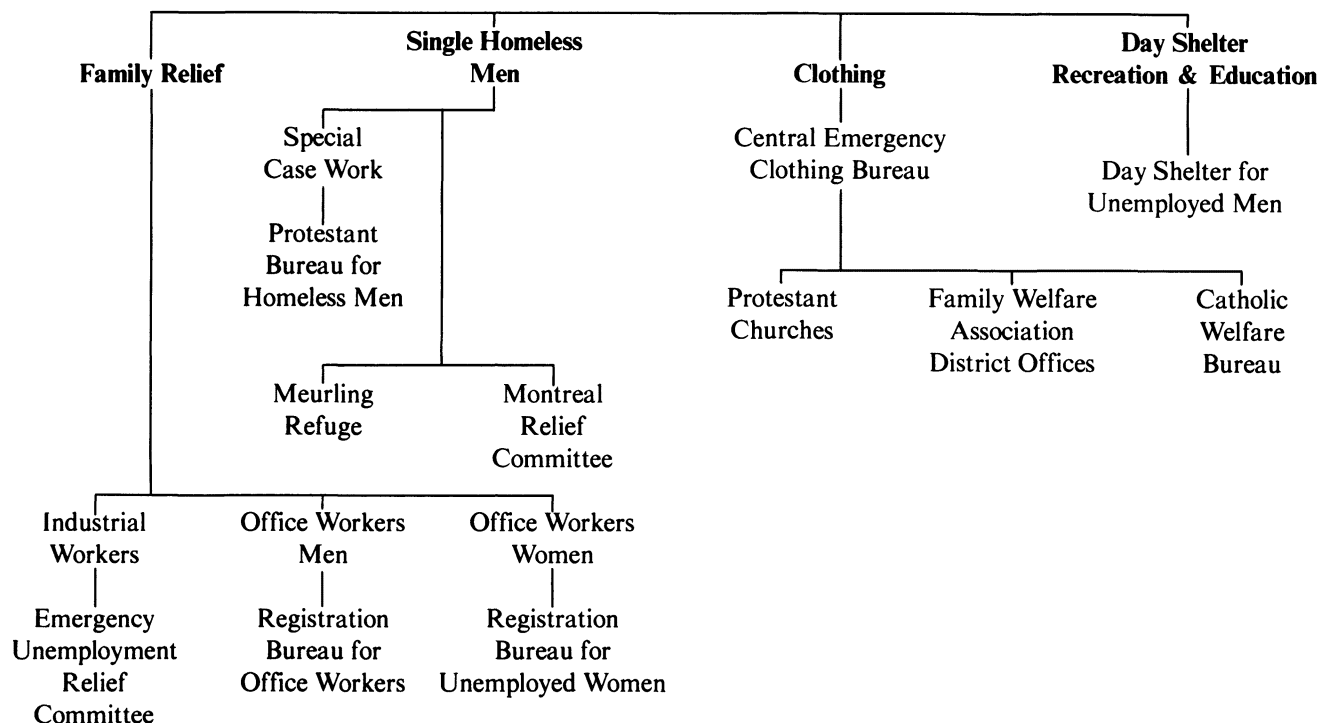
Family Relief

Single Homeless Men

Clothing

Day Shelter Recreation & Education

Special Case Work

Protestant Bureau for Homeless Men

Central Emergency Clothing Bureau

Day Shelter for Unemployed Men

Protestant Churches

Family Welfare Association District Offices

Catholic Welfare Bureau

Meurling Refuge

Montreal Relief Committee

Industrial Workers

Office Workers Men

Office Workers Women

Emergency Unemployment Relief Committee

Registration Bureau for Office Workers

Registration Bureau for Unemployed Women